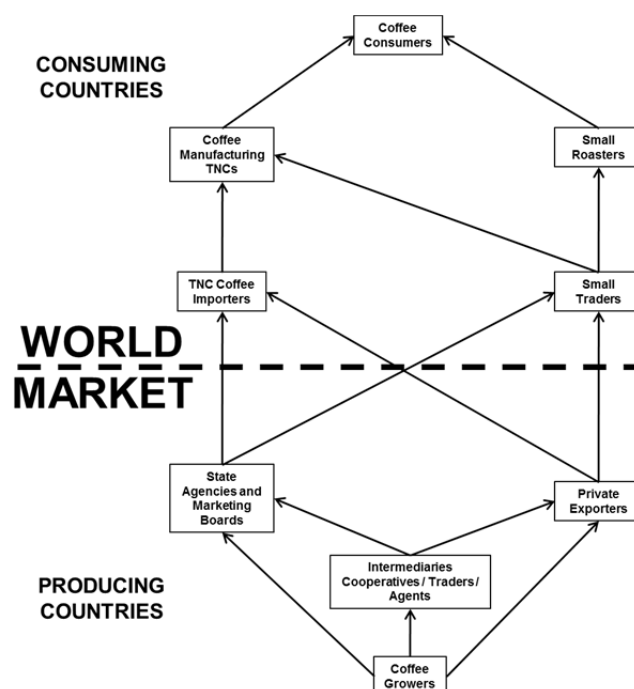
CONSUMING COUNTRIES

Coffee Consumers

Coffee Manufacturing TNCs

Small Roasters

TNC Coffee Importers

Small Traders

WORLD MARKET

State Agencies and Marketing Boards

Private Exporters

PRODUCING COUNTRIES

Intermediaries Cooperatives / Traders / Agents

Coffee Growers